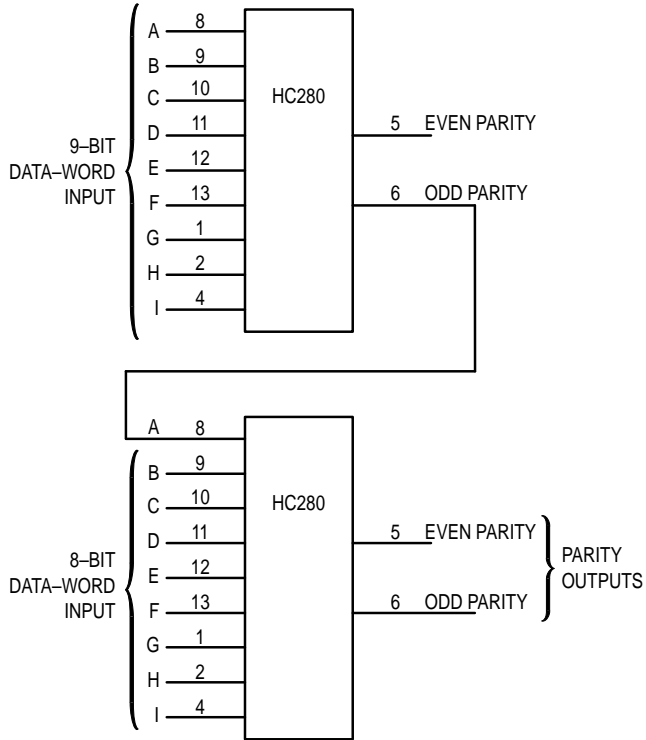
9–BIT DATA–WORD INPUT

A 8
B 9
C 10
D 11
E 12
F 13
G 1
H 2
I 4

HC280

5 EVEN PARITY
6 ODD PARITY

A 8

8–BIT DATA–WORD INPUT

B 9
C 10
D 11
E 12
F 13
G 1
H 2
I 4

HC280

5 EVEN PARITY
6 ODD PARITY

PARITY OUTPUTS